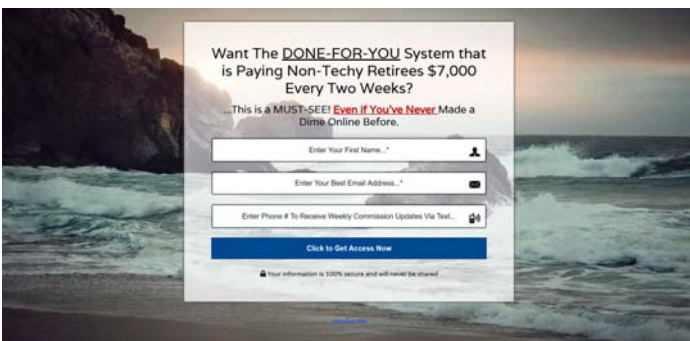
Want The DONE-FOR-YOU System that is Paying Non-Techy Retirees $7,000 Every Two Weeks?

...This is a MUST-SEE! Even if You've Never Made a Dime Online Before.

Enter Your First Name...*

Enter Your Best Email Address...*

Enter Phone # To Receive Weekly Commission Updates Via Text...

Click to Get Access Now

Your information is 100% secure and will never be shared

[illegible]